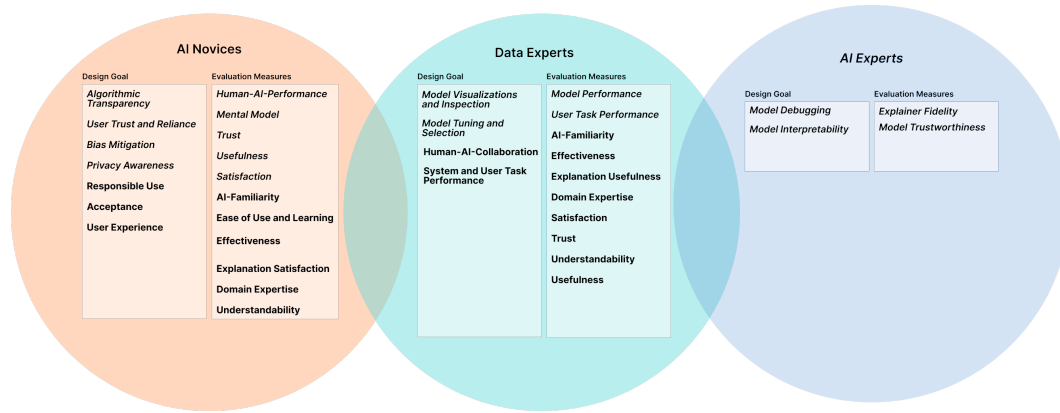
AI Novices

Design Goal

Algorithmic Transparency

User Trust and Reliance

Bias Mitigation

Privacy Awareness

Responsible Use

Acceptance

User Experience

Evaluation Measures

Human-AI-Performance

Mental Model

Trust

Usefulness

Satisfaction

AI-Familiarity

Ease of Use and Learning

Effectiveness

Explanation Satisfaction

Domain Expertise

Understandability

Data Experts

Design Goal

Model Visualizations and Inspection

Model Tuning and Selection

Human-AI-Collaboration

System and User Task Performance

Evaluation Measures

Model Performance

User Task Performance

AI-Familiarity

Effectiveness

Explanation Usefulness

Domain Expertise

Satisfaction

Trust

Understandability

Usefulness

AI Experts

Design Goal

Model Debugging

Model Interpretability

Evaluation Measures

Explainer Fidelity

Model Trustworthiness